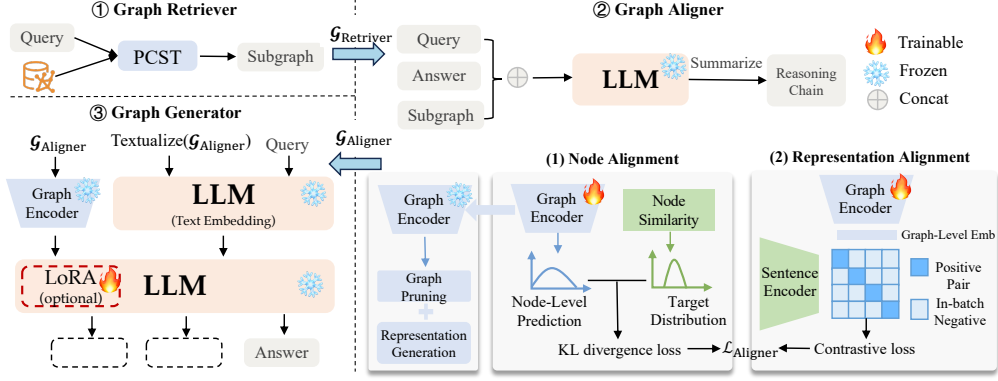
① Graph Retriever

Query

PCST

Subgraph

$\mathcal{G}_{\text{Retriever}}$

② Graph Aligner

Query

Answer

Subgraph

LLM

Summarize

Reasoning Chain

Trainable

Frozen

Concat

③ Graph Generator

$\mathcal{G}_{\text{Aligner}}$

Textualize($\mathcal{G}_{\text{Aligner}}$)

Query

$\mathcal{G}_{\text{Aligner}}$

Graph Encoder

LLM
(Text Embedding)

LoRA
(optional)

LLM

Answer

Graph Encoder

Graph Pruning

Representation Generation

(1) Node Alignment

Graph Encoder

Node Similarity

Node-Level Prediction

Target Distribution

KL divergence loss

$\mathcal{L}_{\text{Aligner}}$

(2) Representation Alignment

Graph Encoder

Graph-Level Emb

Sentence Encoder

Positive Pair

In-batch Negative

Contrastive loss